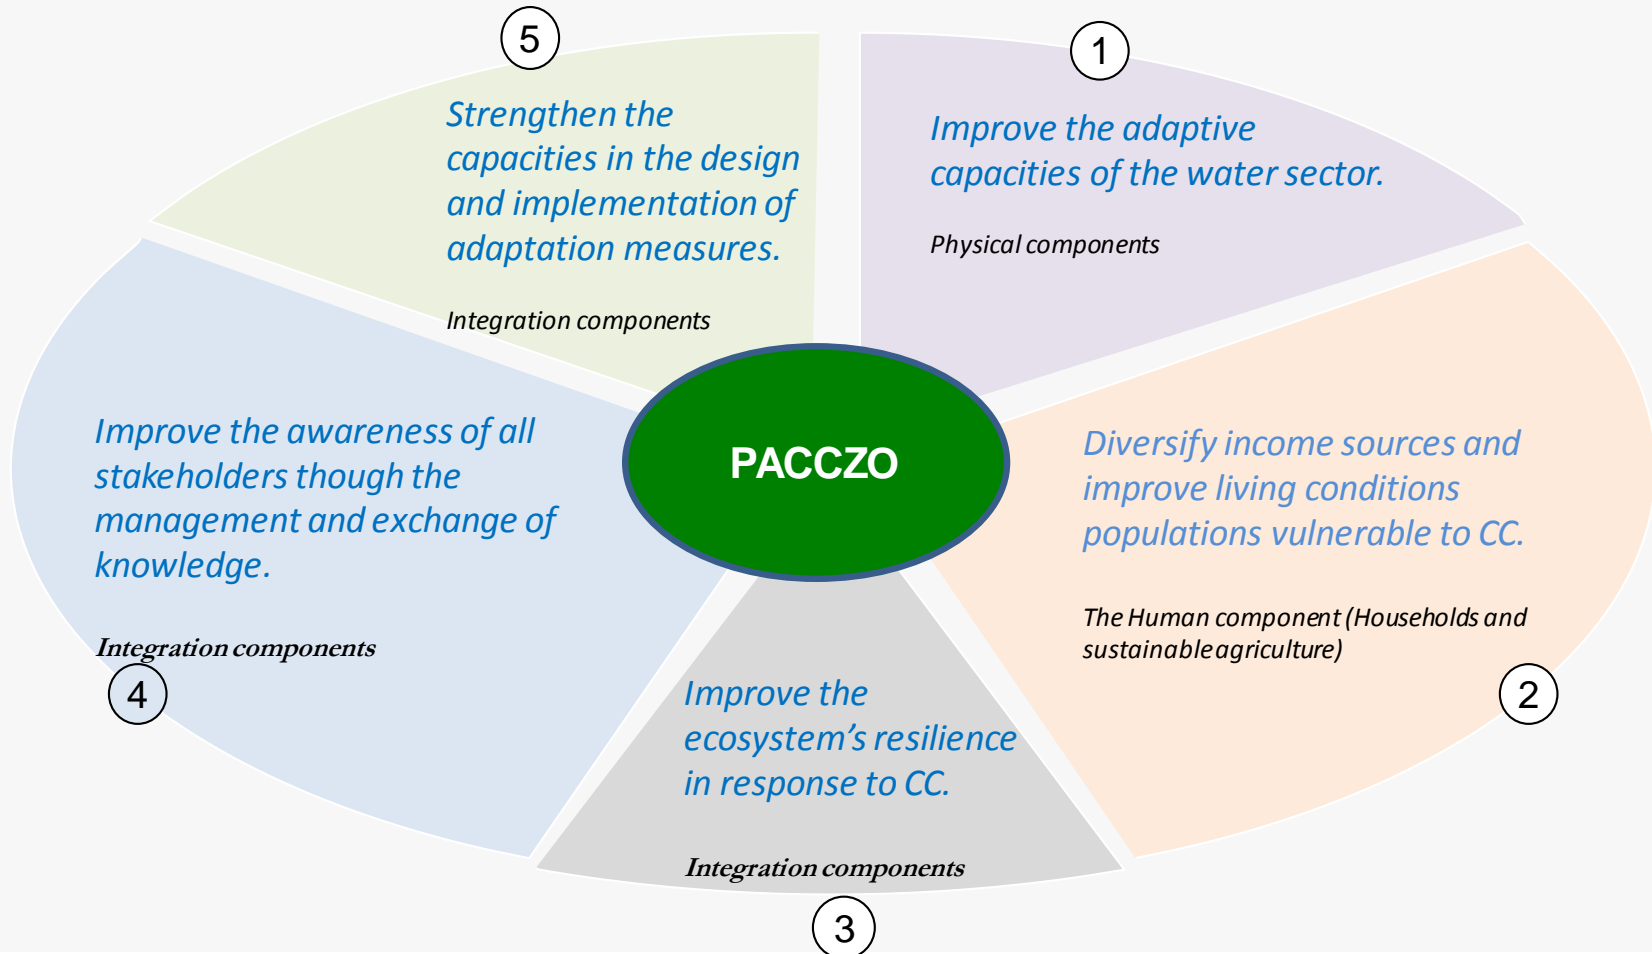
5

Strengthen the capacities in the design and implementation of adaptation measures.

Integration components

1

Improve the adaptive capacities of the water sector.

Physical components

Improve the awareness of all stakeholders though the management and exchange of knowledge.

Integration components

4

PACCZO

Diversify income sources and improve living conditions populations vulnerable to CC.

The Human component (Households and sustainable agriculture)

2

Improve the ecosystem’s resilience in response to CC.

Integration components

3